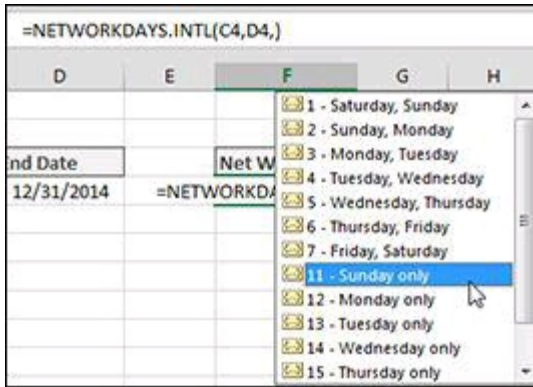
=NETWORKDAYS.INTL(C4,D4,)

| D | E | F | G | H |
|---|---|---|---|---|
| nd Date | | Net W | | |
| 12/31/2014 | =NETWORKDA | | | |

1 - Saturday, Sunday
2 - Sunday, Monday
3 - Monday, Tuesday
4 - Tuesday, Wednesday
5 - Wednesday, Thursday
6 - Thursday, Friday
7 - Friday, Saturday
11 - Sunday only
12 - Monday only
13 - Tuesday only
14 - Wednesday only
15 - Thursday only